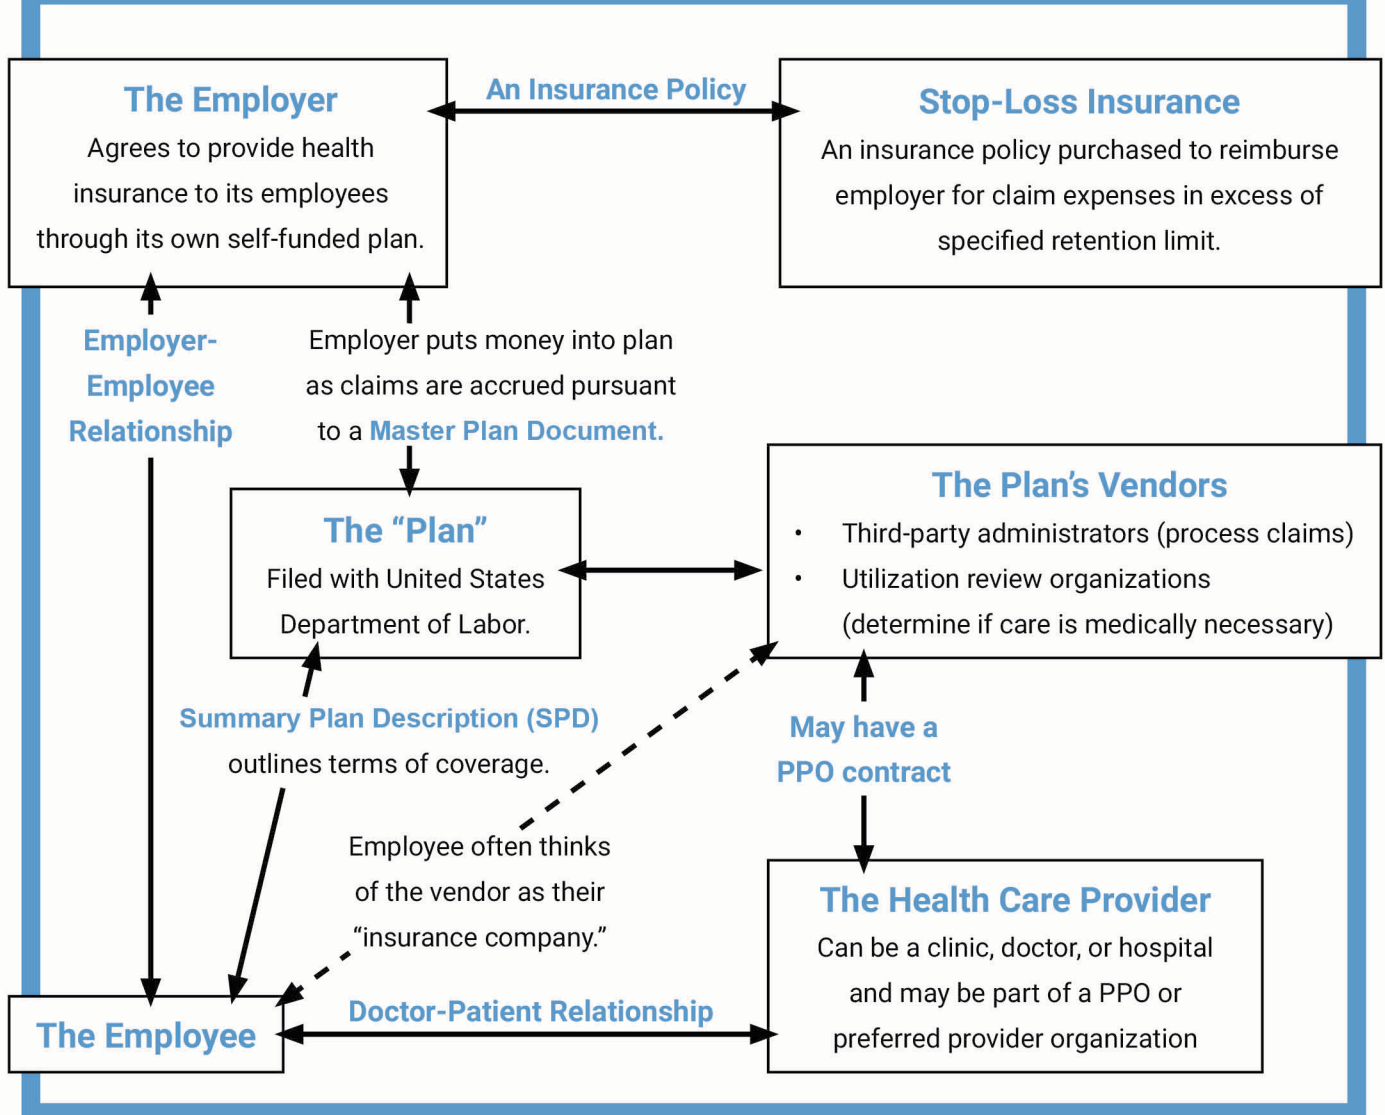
The Employer
Agrees to provide health insurance to its employees through its own self-funded plan.

An Insurance Policy

Stop-Loss Insurance
An insurance policy purchased to reimburse employer for claim expenses in excess of specified retention limit.

Employer-Employee Relationship

Employer puts money into plan as claims are accrued pursuant to a Master Plan Document.

The Plan's Vendors
• Third-party administrators (process claims)
• Utilization review organizations (determine if care is medically necessary)

The "Plan"
Filed with United States Department of Labor.

Summary Plan Description (SPD) outlines terms of coverage.

May have a PPO contract

Employee often thinks of the vendor as their "insurance company."

The Health Care Provider
Can be a clinic, doctor, or hospital and may be part of a PPO or preferred provider organization

The Employee

Doctor-Patient Relationship